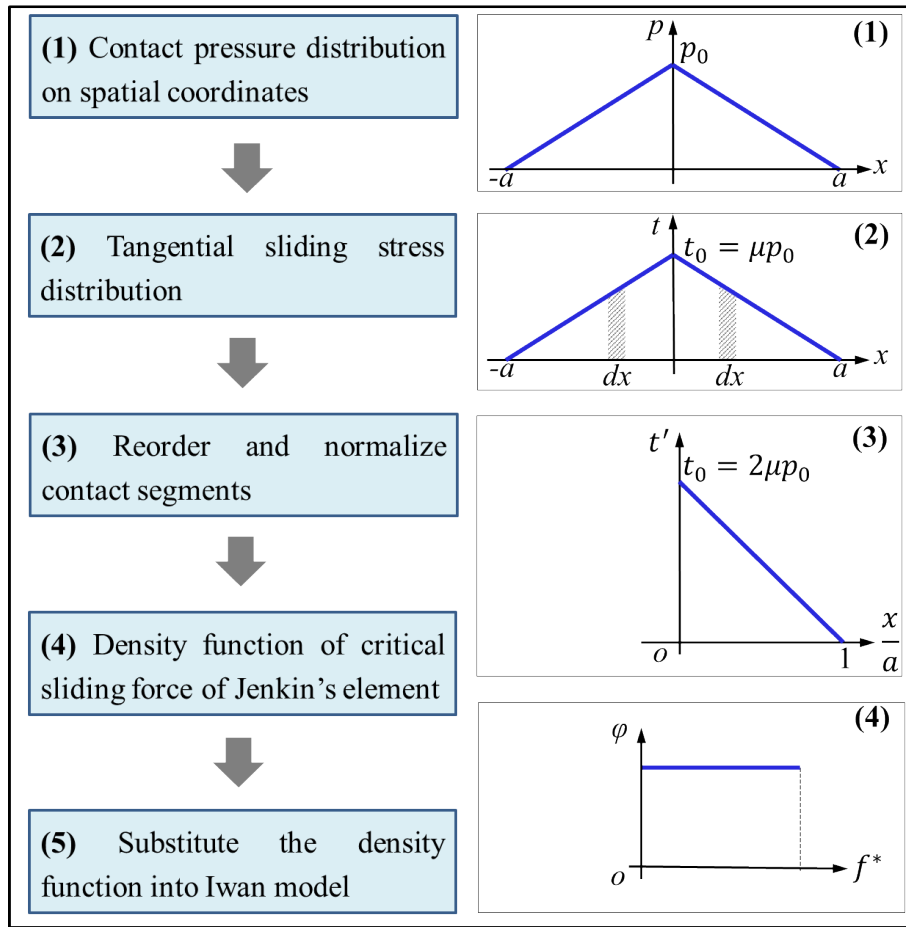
**(1)** Contact pressure distribution on spatial coordinates

**(2)** Tangential sliding stress distribution

**(3)** Reorder and normalize contact segments

**(4)** Density function of critical sliding force of Jenkin's element

**(5)** Substitute the density function into Iwan model

(1)
$p$
$p_0$
$-a$
$a$
$x$

(2)
$t$
$t_0 = \mu p_0$
$-a$
$dx$
$dx$
$a$
$x$

(3)
$t'$
$t_0 = 2\mu p_0$
$o$
1
$\frac{x}{a}$

(4)
$\varphi$
$o$
$f^*$